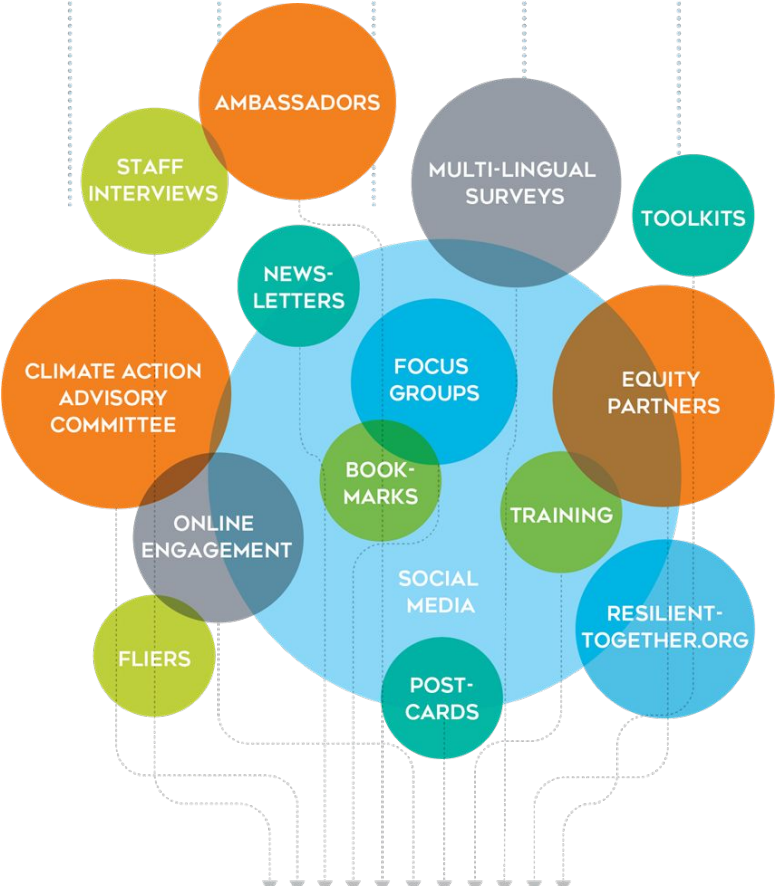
AMBASSADORS

STAFF INTERVIEWS

MULTI-LINGUAL SURVEYS

TOOLKITS

NEWS-LETTERS

CLIMATE ACTION ADVISORY COMMITTEE

FOCUS GROUPS

EQUITY PARTNERS

BOOK-MARKS

TRAINING

ONLINE ENGAGEMENT

SOCIAL MEDIA

RESILIENT-TOGETHER.ORG

FLIERS

POST-CARDS